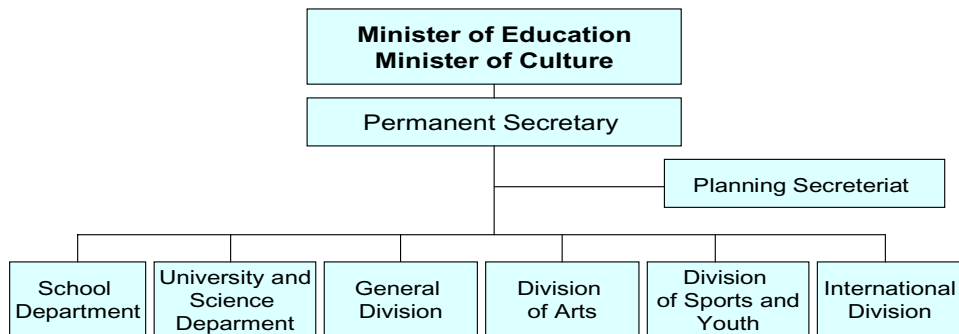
Minister of Education
Minister of Culture

Permanent Secretary

Planning Secreteriat

School Department

University and Science Deparment

General Division

Division of Arts

Division of Sports and Youth

International Division